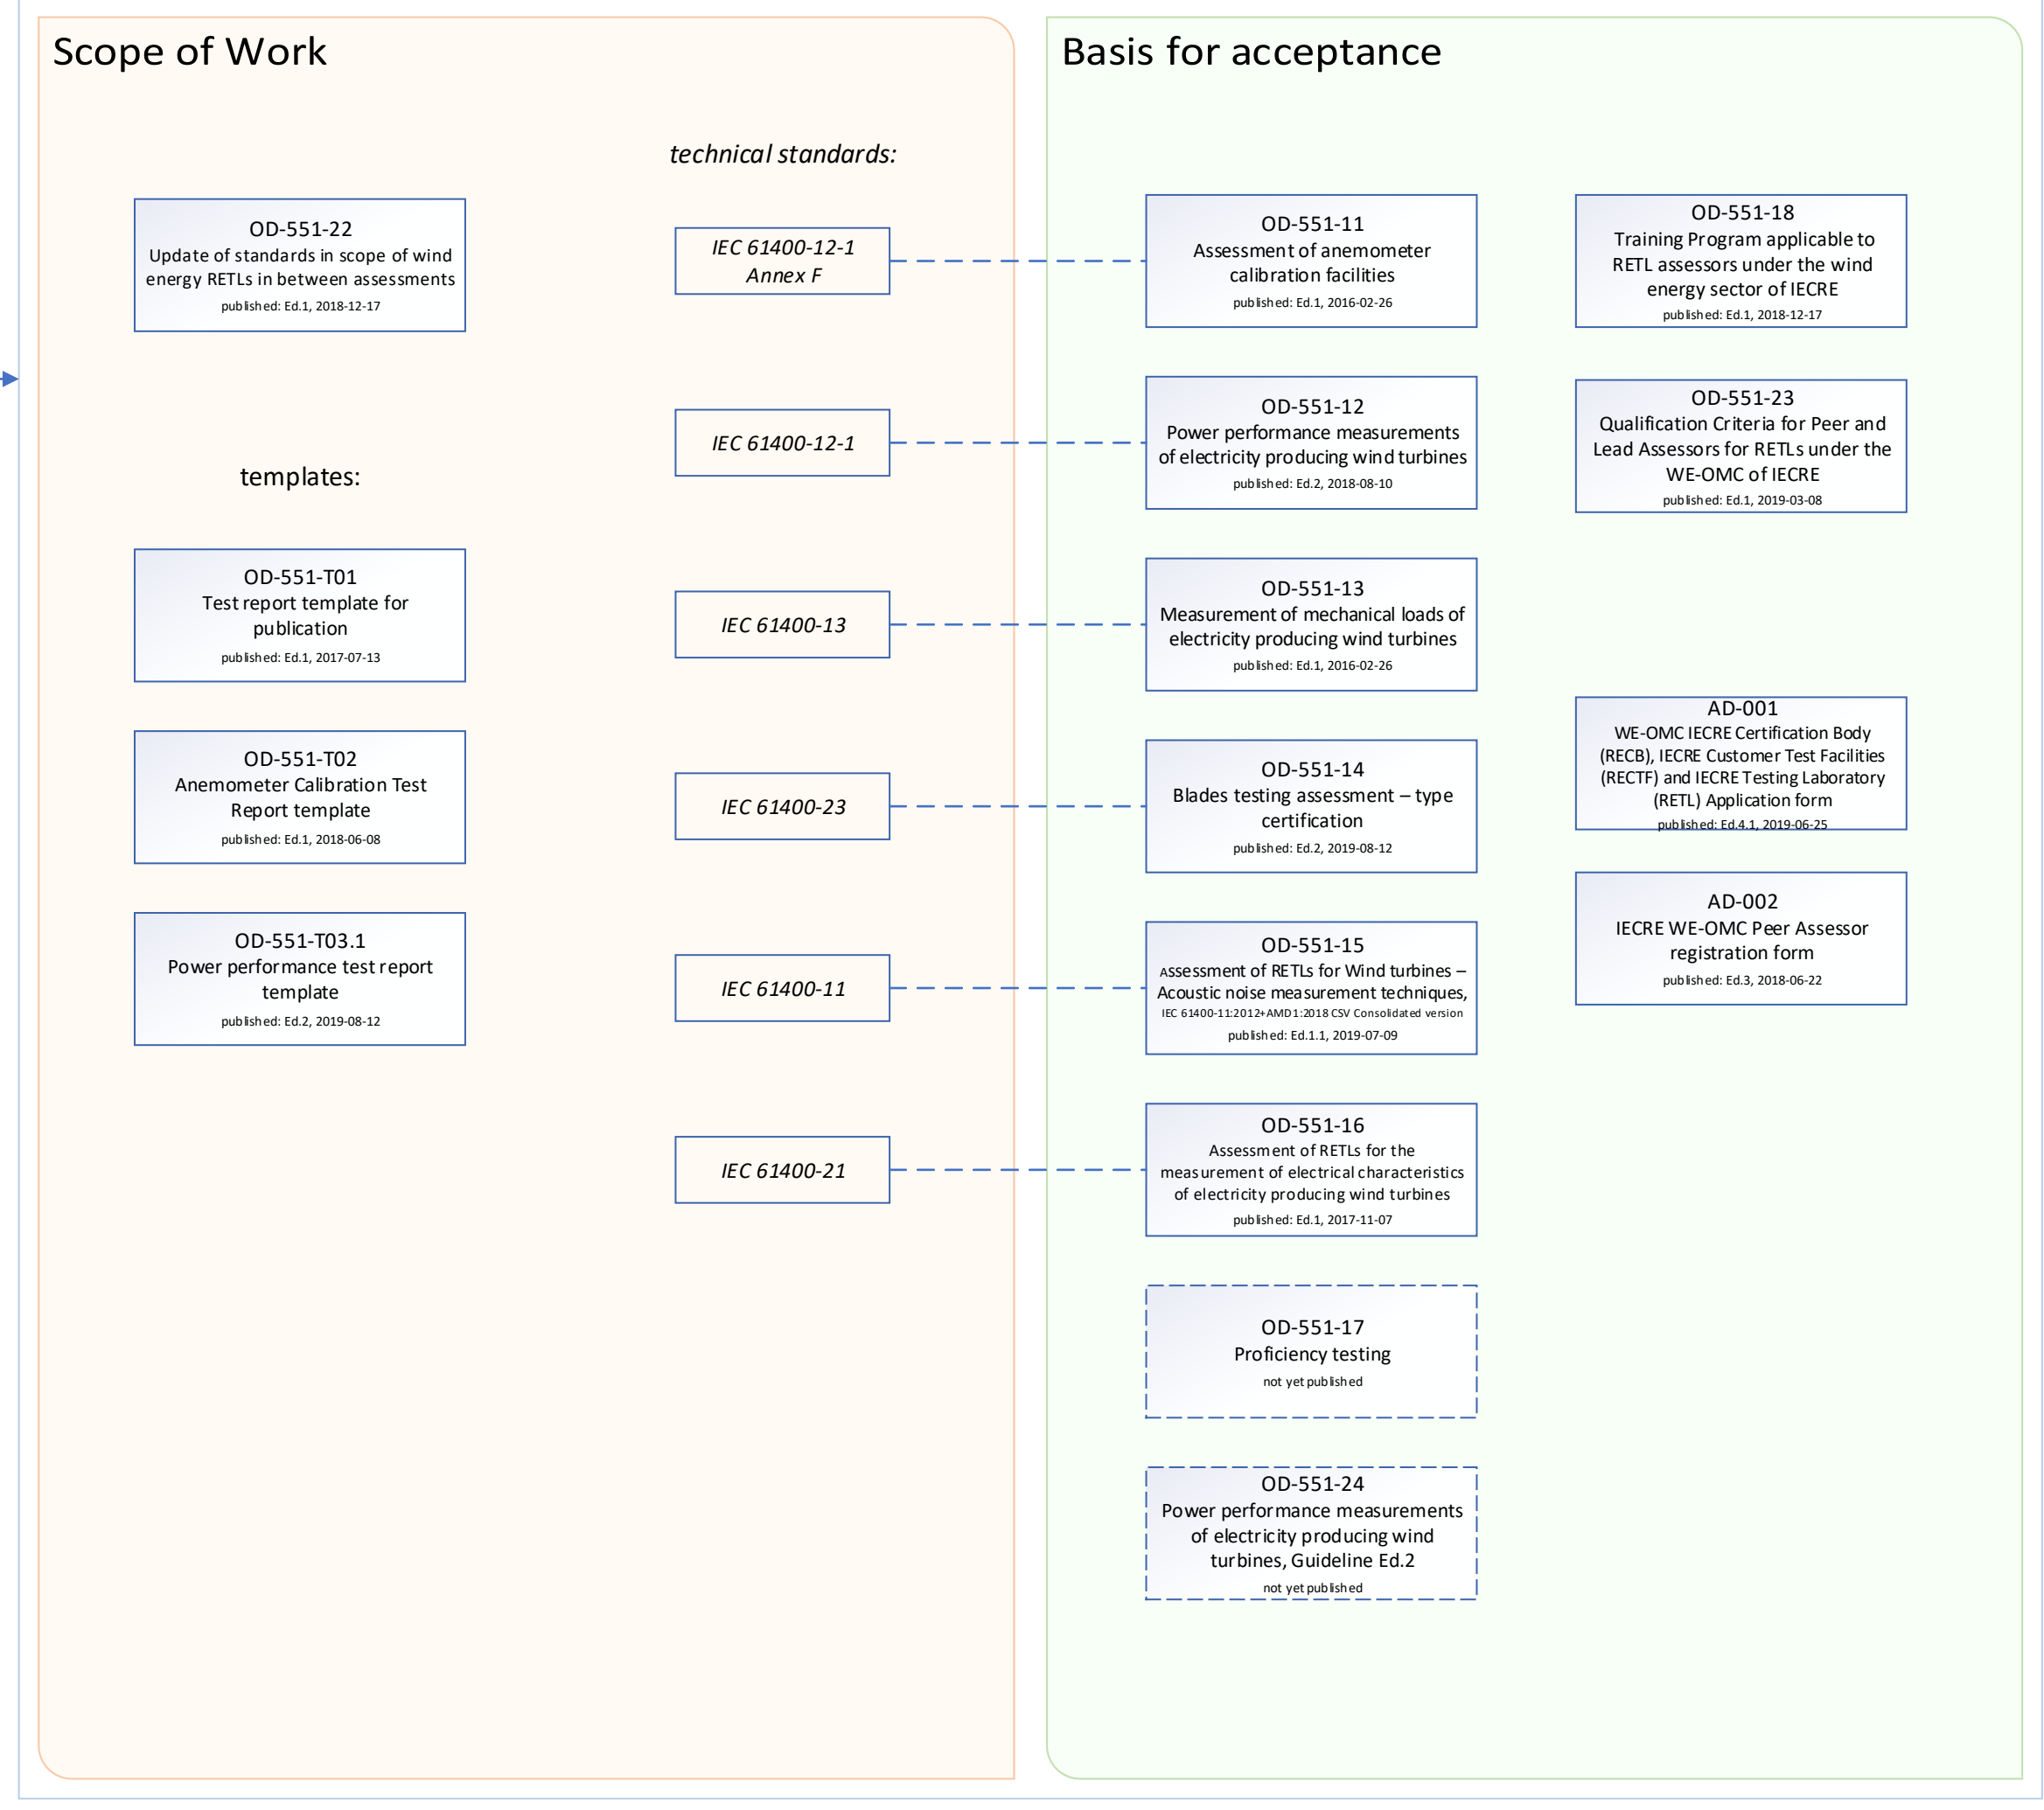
Scope of Work

technical standards:

OD-551-22
Update of standards in scope of wind energy RETLs in between assessments
published: Ed.1, 2018-12-17

IEC 61400-12-1
Annex F

IEC 61400-12-1

templates:

OD-551-T01
Test report template for publication
published: Ed.1, 2017-07-13

IEC 61400-13

OD-551-T02
Anemometer Calibration Test Report template
published: Ed.1, 2018-06-08

IEC 61400-23

OD-551-T03.1
Power performance test report template
published: Ed.2, 2019-08-12

IEC 61400-11

IEC 61400-21

Basis for acceptance

OD-551-11
Assessment of anemometer calibration facilities
published: Ed.1, 2016-02-26

OD-551-12
Power performance measurements of electricity producing wind turbines
published: Ed.2, 2018-08-10

OD-551-13
Measurement of mechanical loads of electricity producing wind turbines
published: Ed.1, 2016-02-26

OD-551-14
Blades testing assessment – type certification
published: Ed.2, 2019-08-12

OD-551-15
Assessment of RETLs for Wind turbines – Acoustic noise measurement techniques,
IEC 61400-11:2012+AMD1:2018 CSV Consolidated version
published: Ed.1.1, 2019-07-09

OD-551-16
Assessment of RETLs for the measurement of electrical characteristics of electricity producing wind turbines
published: Ed.1, 2017-11-07

OD-551-17
Proficiency testing
not yet published

OD-551-24
Power performance measurements of electricity producing wind turbines, Guideline Ed.2
not yet published

OD-551-18
Training Program applicable to RETL assessors under the wind energy sector of IECRE
published: Ed.1, 2018-12-17

OD-551-23
Qualification Criteria for Peer and Lead Assessors for RETLs under the WE-OMC of IECRE
published: Ed.1, 2019-03-08

AD-001
WE-OMC IECRE Certification Body (RECB), IECRE Customer Test Facilities (RECTF) and IECRE Testing Laboratory (RETL) Application form
published: Ed.4.1, 2019-06-25

AD-002
IECRE WE-OMC Peer Assessor registration form
published: Ed.3, 2018-06-22